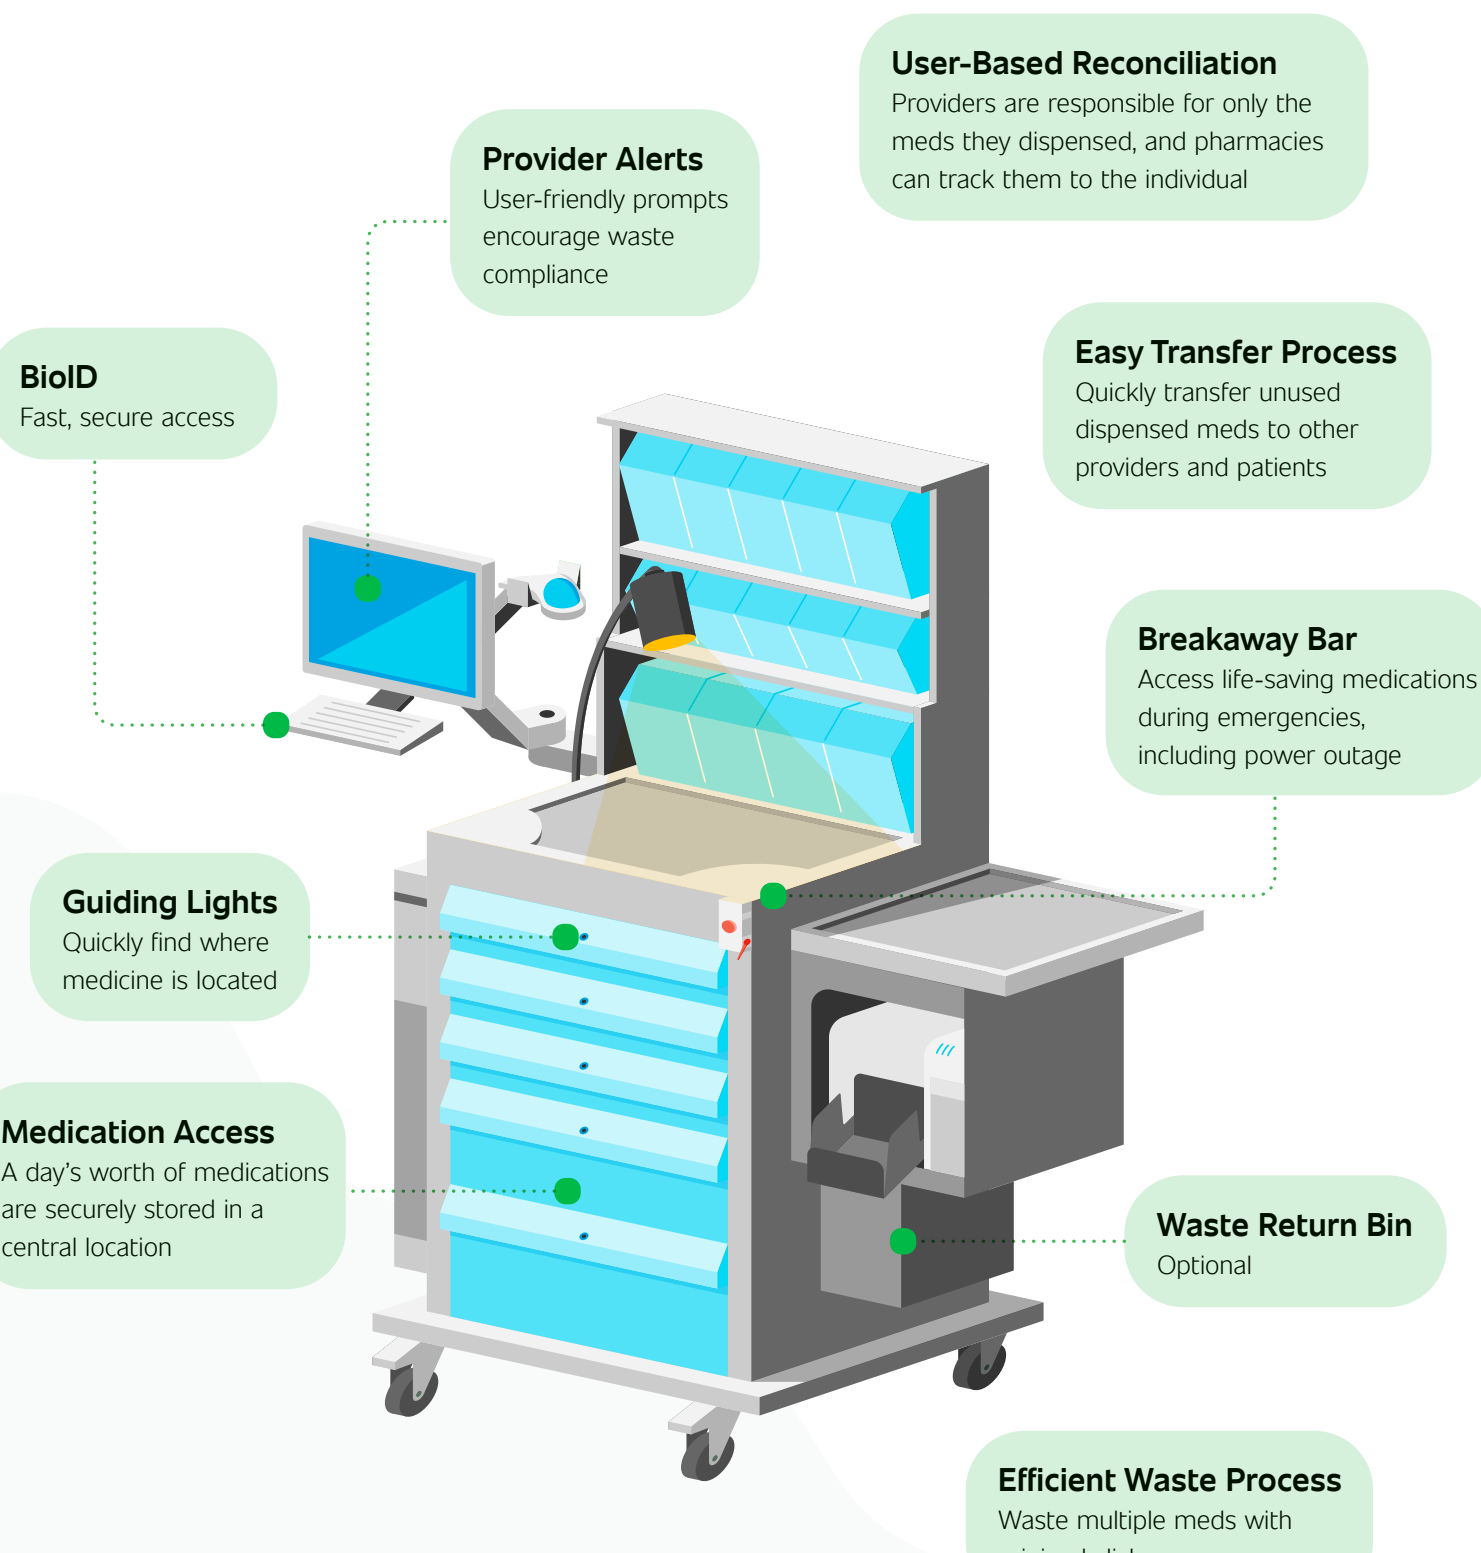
User-Based Reconciliation
Providers are responsible for only the meds they dispensed, and pharmacies can track them to the individual

Provider Alerts
User-friendly prompts encourage waste compliance

BioID
Fast, secure access

Easy Transfer Process
Quickly transfer unused dispensed meds to other providers and patients

Breakaway Bar
Access life-saving medications during emergencies, including power outage

Guiding Lights
Quickly find where medicine is located

Medication Access
A day's worth of medications are securely stored in a central location

Waste Return Bin
Optional

Efficient Waste Process
Waste multiple meds with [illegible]